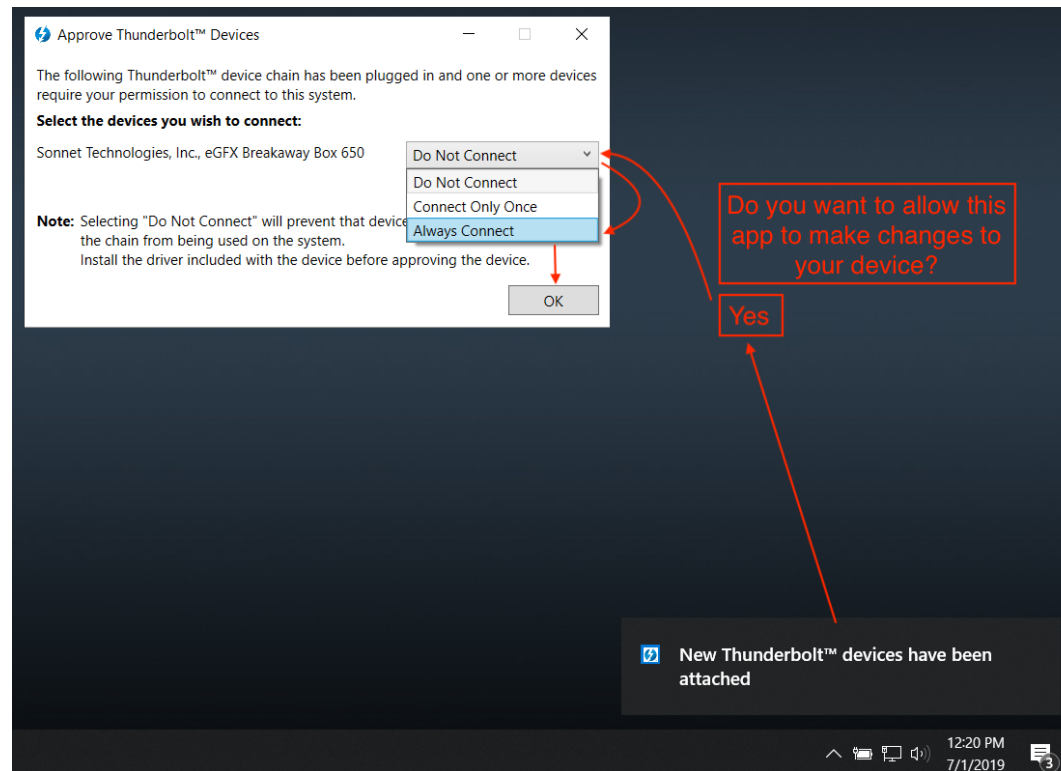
Approve Thunderbolt™ Devices

The following Thunderbolt™ device chain has been plugged in and one or more devices require your permission to connect to this system.

**Select the devices you wish to connect:**

Sonnet Technologies, Inc., eGFX Breakaway Box 650

Do Not Connect

Do Not Connect
Connect Only Once
Always Connect

**Note:** Selecting "Do Not Connect" will prevent that device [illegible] the chain from being used on the system.
Install the driver included with the device before approving the device.

OK

Do you want to allow this app to make changes to your device?

Yes

New Thunderbolt™ devices have been attached

12:20 PM
7/1/2019

3